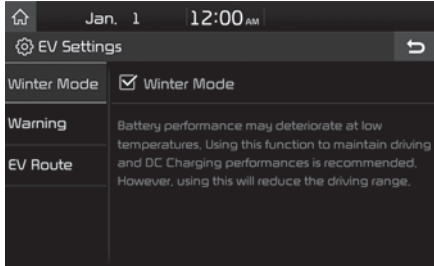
Jan. 1 12:00AM
EV Settings
Winter Mode
Warning
EV Route
Winter Mode
Battery performance may deteriorate at low temperatures. Using this function to maintain driving and DC Charging performances is recommended. However, using this will reduce the driving range.